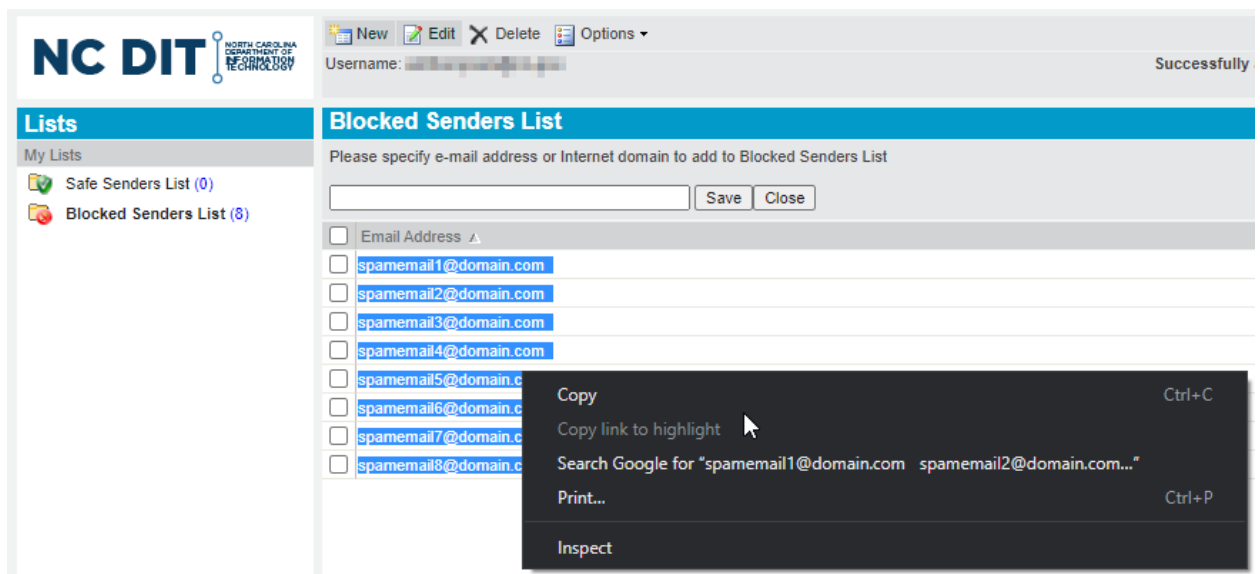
NC DIT NORTH CAROLINA DEPARTMENT OF INFORMATION TECHNOLOGY

New Edit Delete Options

Username: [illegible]

Successfully

Lists

My Lists

Safe Senders List (0)

Blocked Senders List (8)

Blocked Senders List

Please specify e-mail address or Internet domain to add to Blocked Senders List

Save Close

Email Address

spamemail1@domain.com

spamemail2@domain.com

spamemail3@domain.com

spamemail4@domain.com

spamemail5@domain.c

spamemail6@domain.c

spamemail7@domain.c

spamemail8@domain.c

Copy Ctrl+C

Copy link to highlight

Search Google for “spamemail1@domain.com spamemail2@domain.com...”

Print... Ctrl+P

Inspect